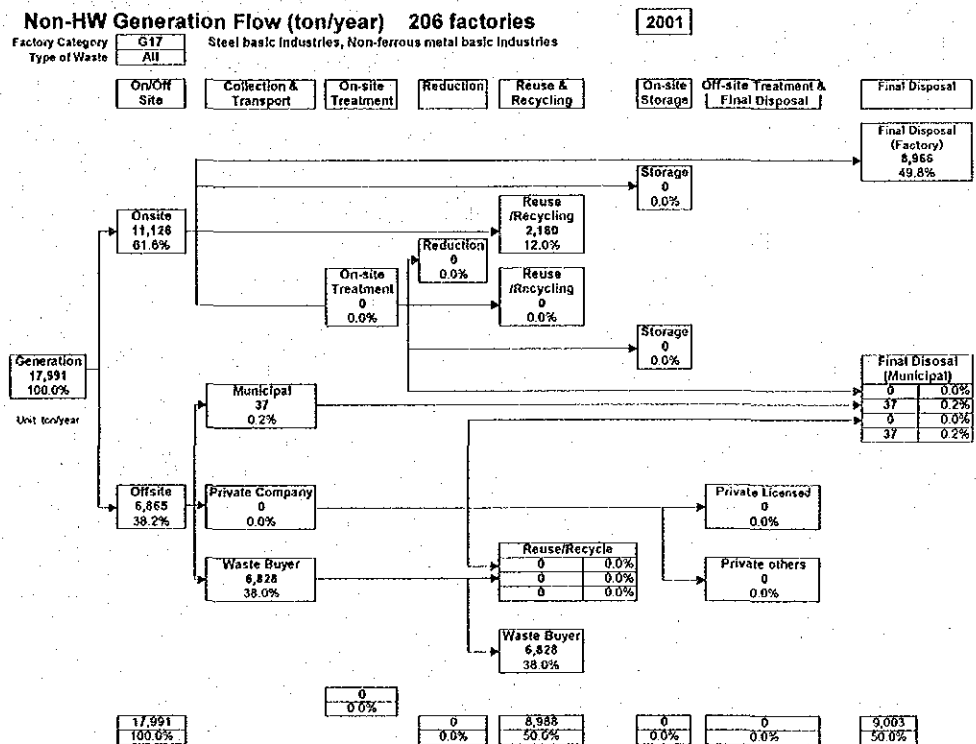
Non-HW Generation Flow (ton/year) 206 factories

2001

Factory Category G17 Steel basic industries, Non-ferrous metal basic industries
Type of Waste All

On/Off Site

Collection & Transport

On-site Treatment

Reduction

Reuse & Recycling

On-site Storage

Off-site Treatment & Final Disposal

Final Disposal

Final Disposal (Factory)
8,966
49.8%

Storage
0
0.0%

Onsite
11,126
61.8%

Reuse /Recycling
2,160
12.0%

Reduction
0
0.0%

On-site Treatment
0
0.0%

Reuse /Recycling
0
0.0%

Storage
0
0.0%

Generation
17,991
100.0%

Unit ton/year

Final Disosal (Municipal)

| 0 | 0.0% |
|---|---|
| 37 | 0.2% |
| 0 | 0.0% |
| 37 | 0.2% |

Municipal
37
0.2%

Offsite
6,865
38.2%

Private Company
0
0.0%

Private Licensed
0
0.0%

Waste Buyer
6,828
38.0%

Reuse/Recycle

| 0 | 0.0% |
|---|---|
| 0 | 0.0% |
| 0 | 0.0% |

Private others
0
0.0%

Waste Buyer
6,828
38.0%

0
0.0%

17,991
100.0%

0
0.0%

8,988
50.0%

0
0.0%

0
0.0%

9,003
50.0%